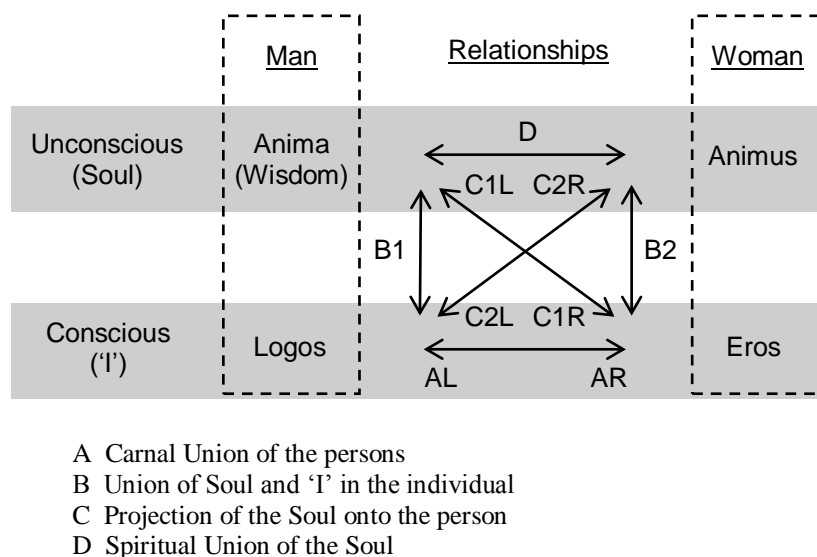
Man

Relationships

Woman

Unconscious (Soul)

Anima (Wisdom)

D

Animus

C1L C2R

B1

B2

C2L C1R

Conscious ('I')

Logos

Eros

AL

AR

A Carnal Union of the persons
B Union of Soul and 'I' in the individual
C Projection of the Soul onto the person
D Spiritual Union of the Soul